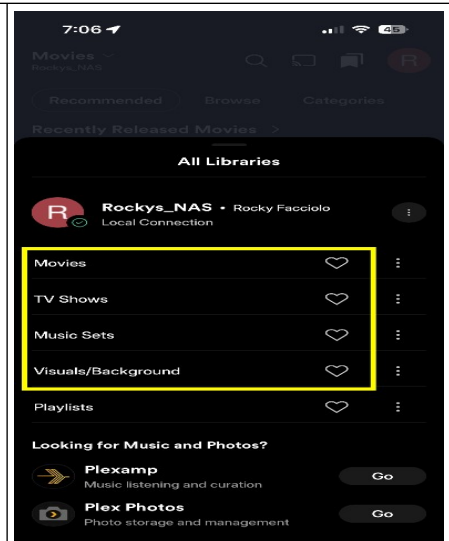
7:06

45

Movies
Rockys_NAS

R

Recommended Browse Categories

Recently Released Movies >

All Libraries

R

Rockys_NAS • Rocky Facciolo
Local Connection

Movies

TV Shows

Music Sets

Visuals/Background

Playlists

Looking for Music and Photos?

Plexamp
Music listening and curation

Go

Plex Photos
Photo storage and management

Go